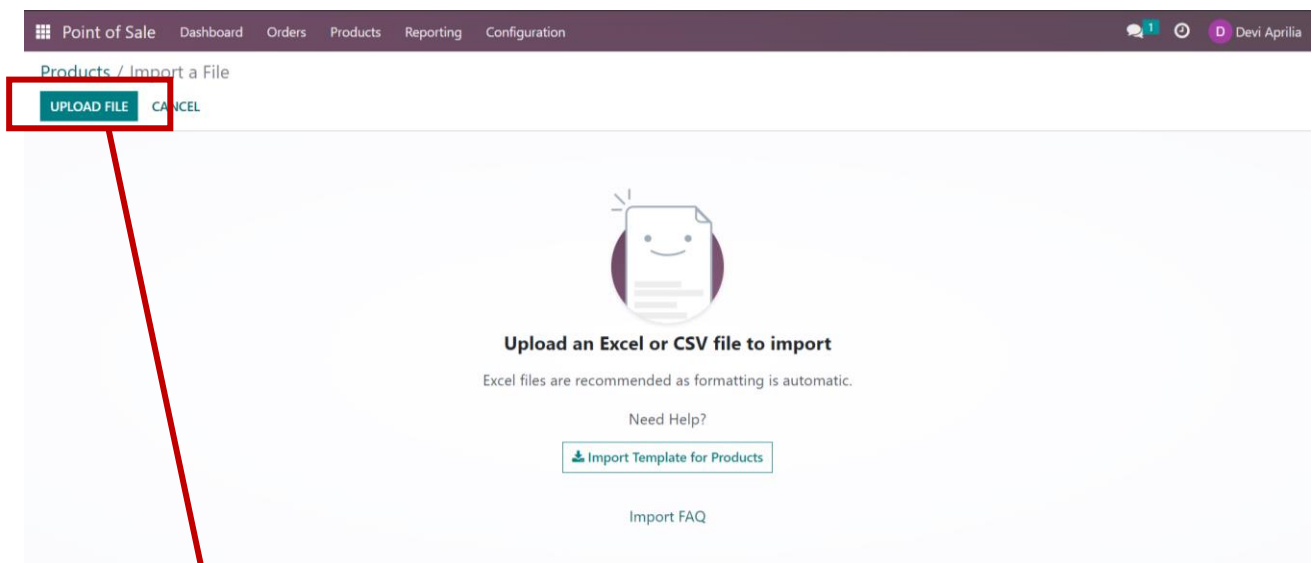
Point of Sale Dashboard Orders Products Reporting Configuration

1 D Devi Aprilia

Products / Import a File

UPLOAD FILE CANCEL

Upload an Excel or CSV file to import

Excel files are recommended as formatting is automatic.

Need Help?

Import Template for Products

Import FAQ